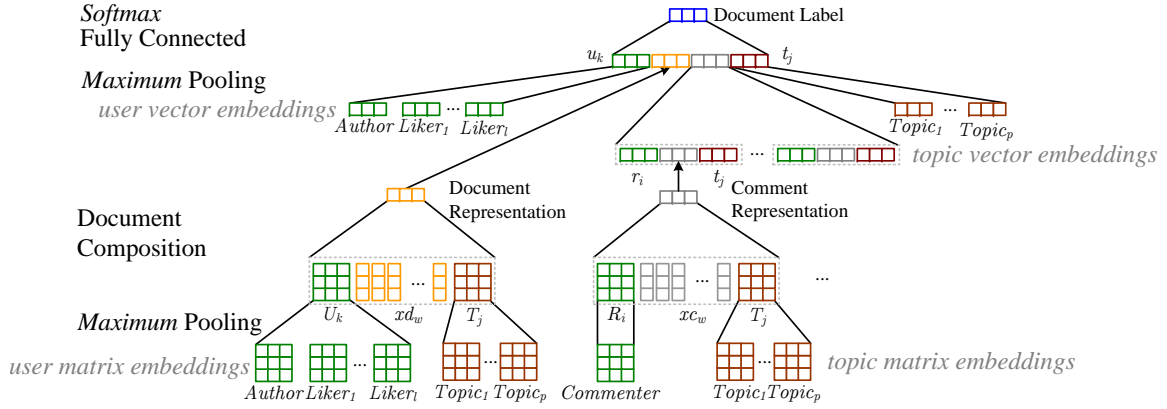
*Softmax*
Fully Connected

*Maximum* Pooling

*user vector embeddings*

Document Label

$u_k$ $t_j$

*Author* $Liker_1$ ... $Liker_l$

$Topic_1$ ... $Topic_p$

... *topic vector embeddings*

$r_i$ $t_j$

Comment Representation

Document Representation

Document Composition

... ...

... ...

$U_k$ $xd_w$ $T_j$

$R_i$ $xc_w$ $T_j$

*Maximum* Pooling

*user matrix embeddings*

*topic matrix embeddings*

*Author* $Liker_1$ ... $Liker_l$ $Topic_1$ ... $Topic_p$ *Commenter* $Topic_1$ ... $Topic_p$